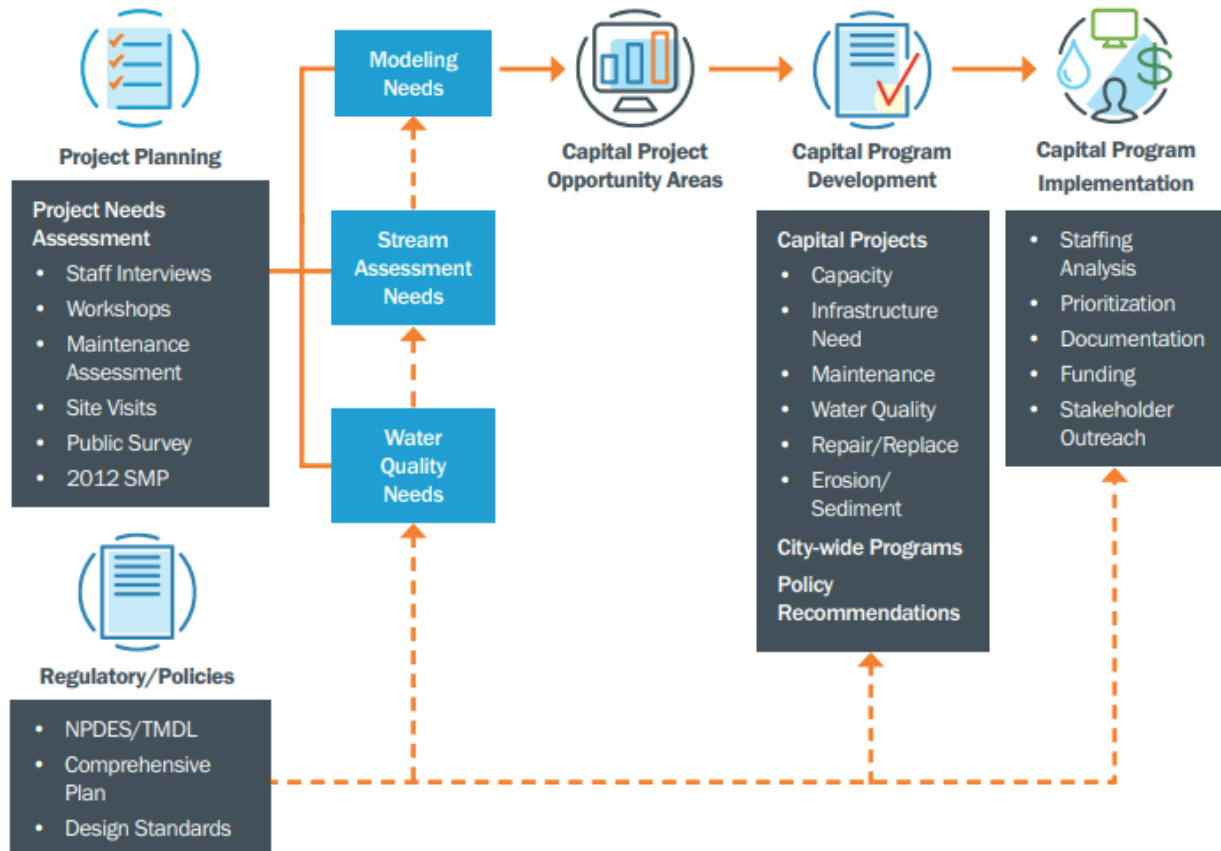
Project Planning

Project Needs Assessment
- Staff Interviews
- Workshops
- Maintenance Assessment
- Site Visits
- Public Survey
- 2012 SMP

Regulatory/Policies

- NPDES/TMDL
- Comprehensive Plan
- Design Standards

Modeling Needs

Stream Assessment Needs

Water Quality Needs

Capital Project Opportunity Areas

Capital Program Development

Capital Projects
- Capacity
- Infrastructure Need
- Maintenance
- Water Quality
- Repair/Replace
- Erosion/ Sediment

City-wide Programs

Policy Recommendations

Capital Program Implementation

- Staffing Analysis
- Prioritization
- Documentation
- Funding
- Stakeholder Outreach